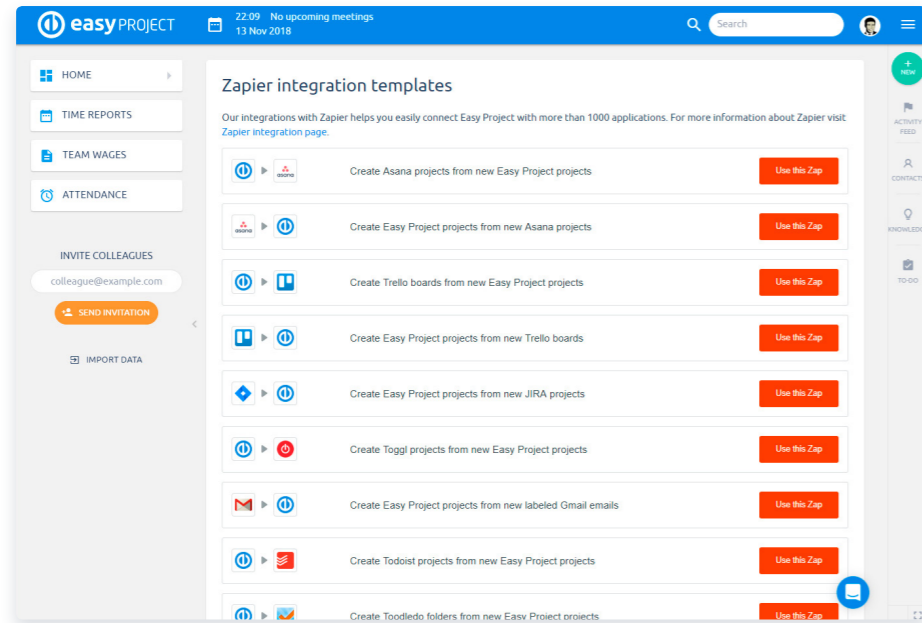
easy PROJECT

22:09 No upcoming meetings
13 Nov 2018

Search

HOME
TIME REPORTS
TEAM WAGES
ATTENDANCE

INVITE COLLEAGUES
colleague@example.com
SEND INVITATION

IMPORT DATA

Zapier integration templates

Our integrations with Zapier helps you easily connect Easy Project with more than 1000 applications. For more information about Zapier visit Zapier integration page.

asana Create Asana projects from new Easy Project projects Use this Zap
asana Create Easy Project projects from new Asana projects Use this Zap
Create Trello boards from new Easy Project projects Use this Zap
Create Easy Project projects from new Trello boards Use this Zap
Create Easy Project projects from new JIRA projects Use this Zap
Create Toggl projects from new Easy Project projects Use this Zap
Create Easy Project projects from new labeled Gmail emails Use this Zap
Create Todoist projects from new Easy Project projects Use this Zap
Create Toodledo folders from new Easy Project projects Use this Zap

NEW
ACTIVITY FEED
CONTACTS
KNOWLEDGE
TO-DO